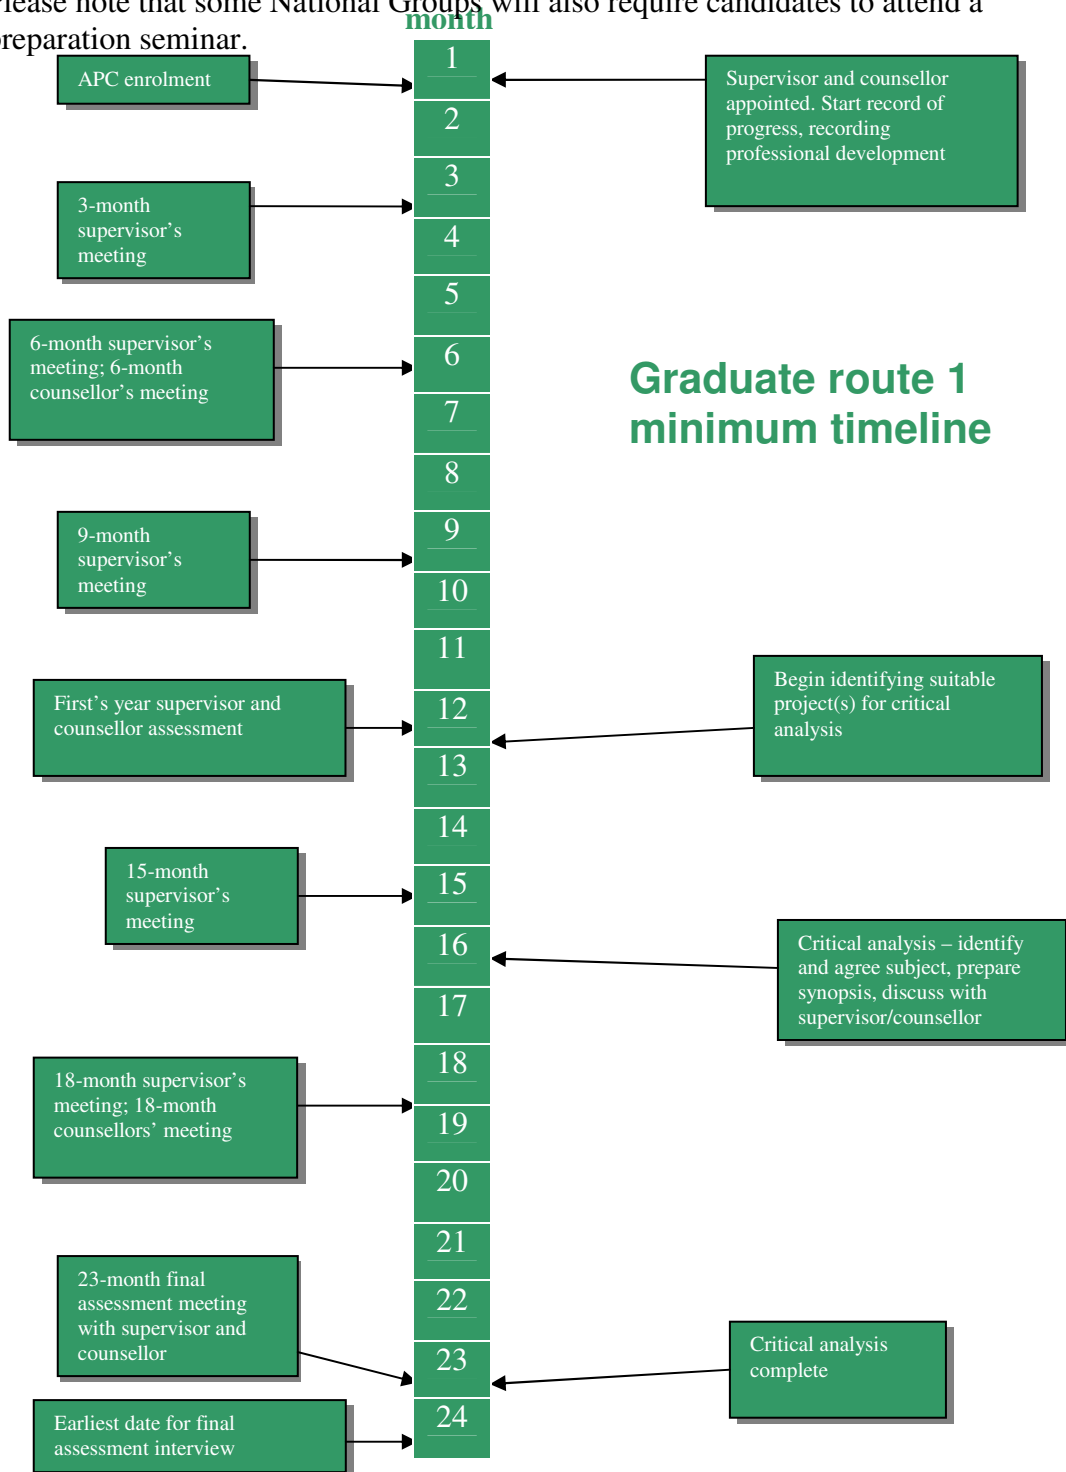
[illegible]lease note that some National Groups will also require candidates to attend a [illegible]reparation seminar.

month

Graduate route 1 minimum timeline

APC enrolment

1

Supervisor and counsellor appointed. Start record of progress, recording professional development

2

3

3-month supervisor’s meeting

4

5

6

6-month supervisor’s meeting; 6-month counsellor’s meeting

7

8

9

9-month supervisor’s meeting

10

11

12

First’s year supervisor and counsellor assessment

Begin identifying suitable project(s) for critical analysis

13

14

15

15-month supervisor’s meeting

16

Critical analysis – identify and agree subject, prepare synopsis, discuss with supervisor/counsellor

17

18

19

18-month supervisor’s meeting; 18-month counsellors’ meeting

20

21

22

23

23-month final assessment meeting with supervisor and counsellor

Critical analysis complete

24

Earliest date for final assessment interview